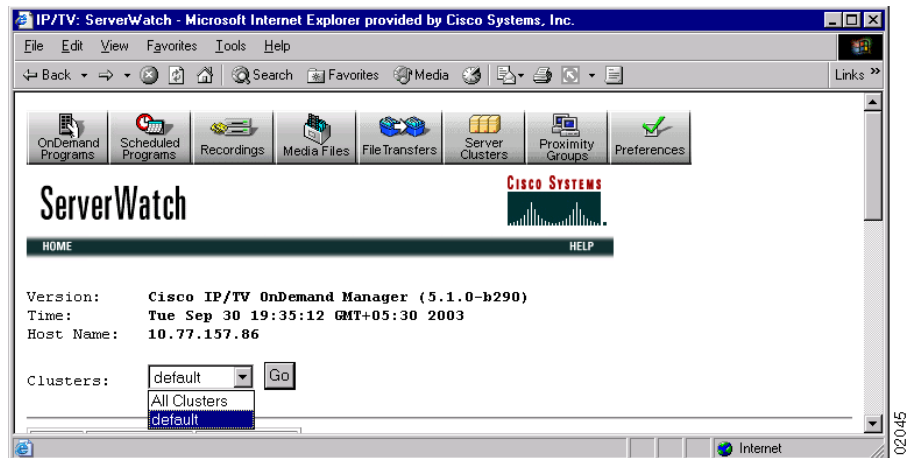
IP/TV: ServerWatch - Microsoft Internet Explorer provided by Cisco Systems, Inc.

File Edit View Favorites Tools Help

Back Search Favorites Media Links

OnDemand Programs | Scheduled Programs | Recordings | Media Files | File Transfers | Server Clusters | Proximity Groups | Preferences

ServerWatch

CISCO SYSTEMS

HOME HELP

Version: Cisco IP/TV OnDemand Manager (5.1.0-b290)
Time: Tue Sep 30 19:35:12 GMT+05:30 2003
Host Name: 10.77.157.86

Clusters: default Go
All Clusters
default

Internet

02045